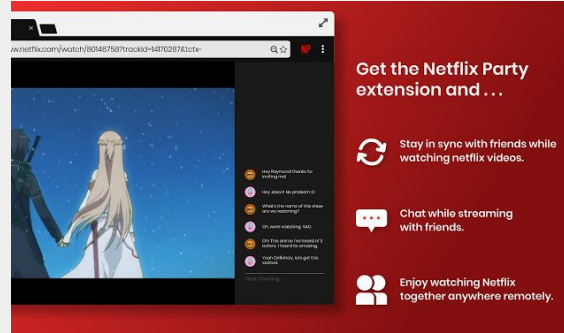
w.netflix.com/watch/80146758?trackId=14170287&tctx=

NP

Hey Raymond thanks for inviting me!

Hey Jason! No problem :D

What's the name of this show are we watching?

Oh, we're watching SAO

Oh! This anime I've heard of it before. I heard its amazing.

Yeah Definitely, lets get this started.

Start Chatting...

Get the Netflix Party extension and . . .

Stay in sync with friends while watching netflix videos.

Chat while streaming with friends.

Enjoy watching Netflix together anywhere remotely.